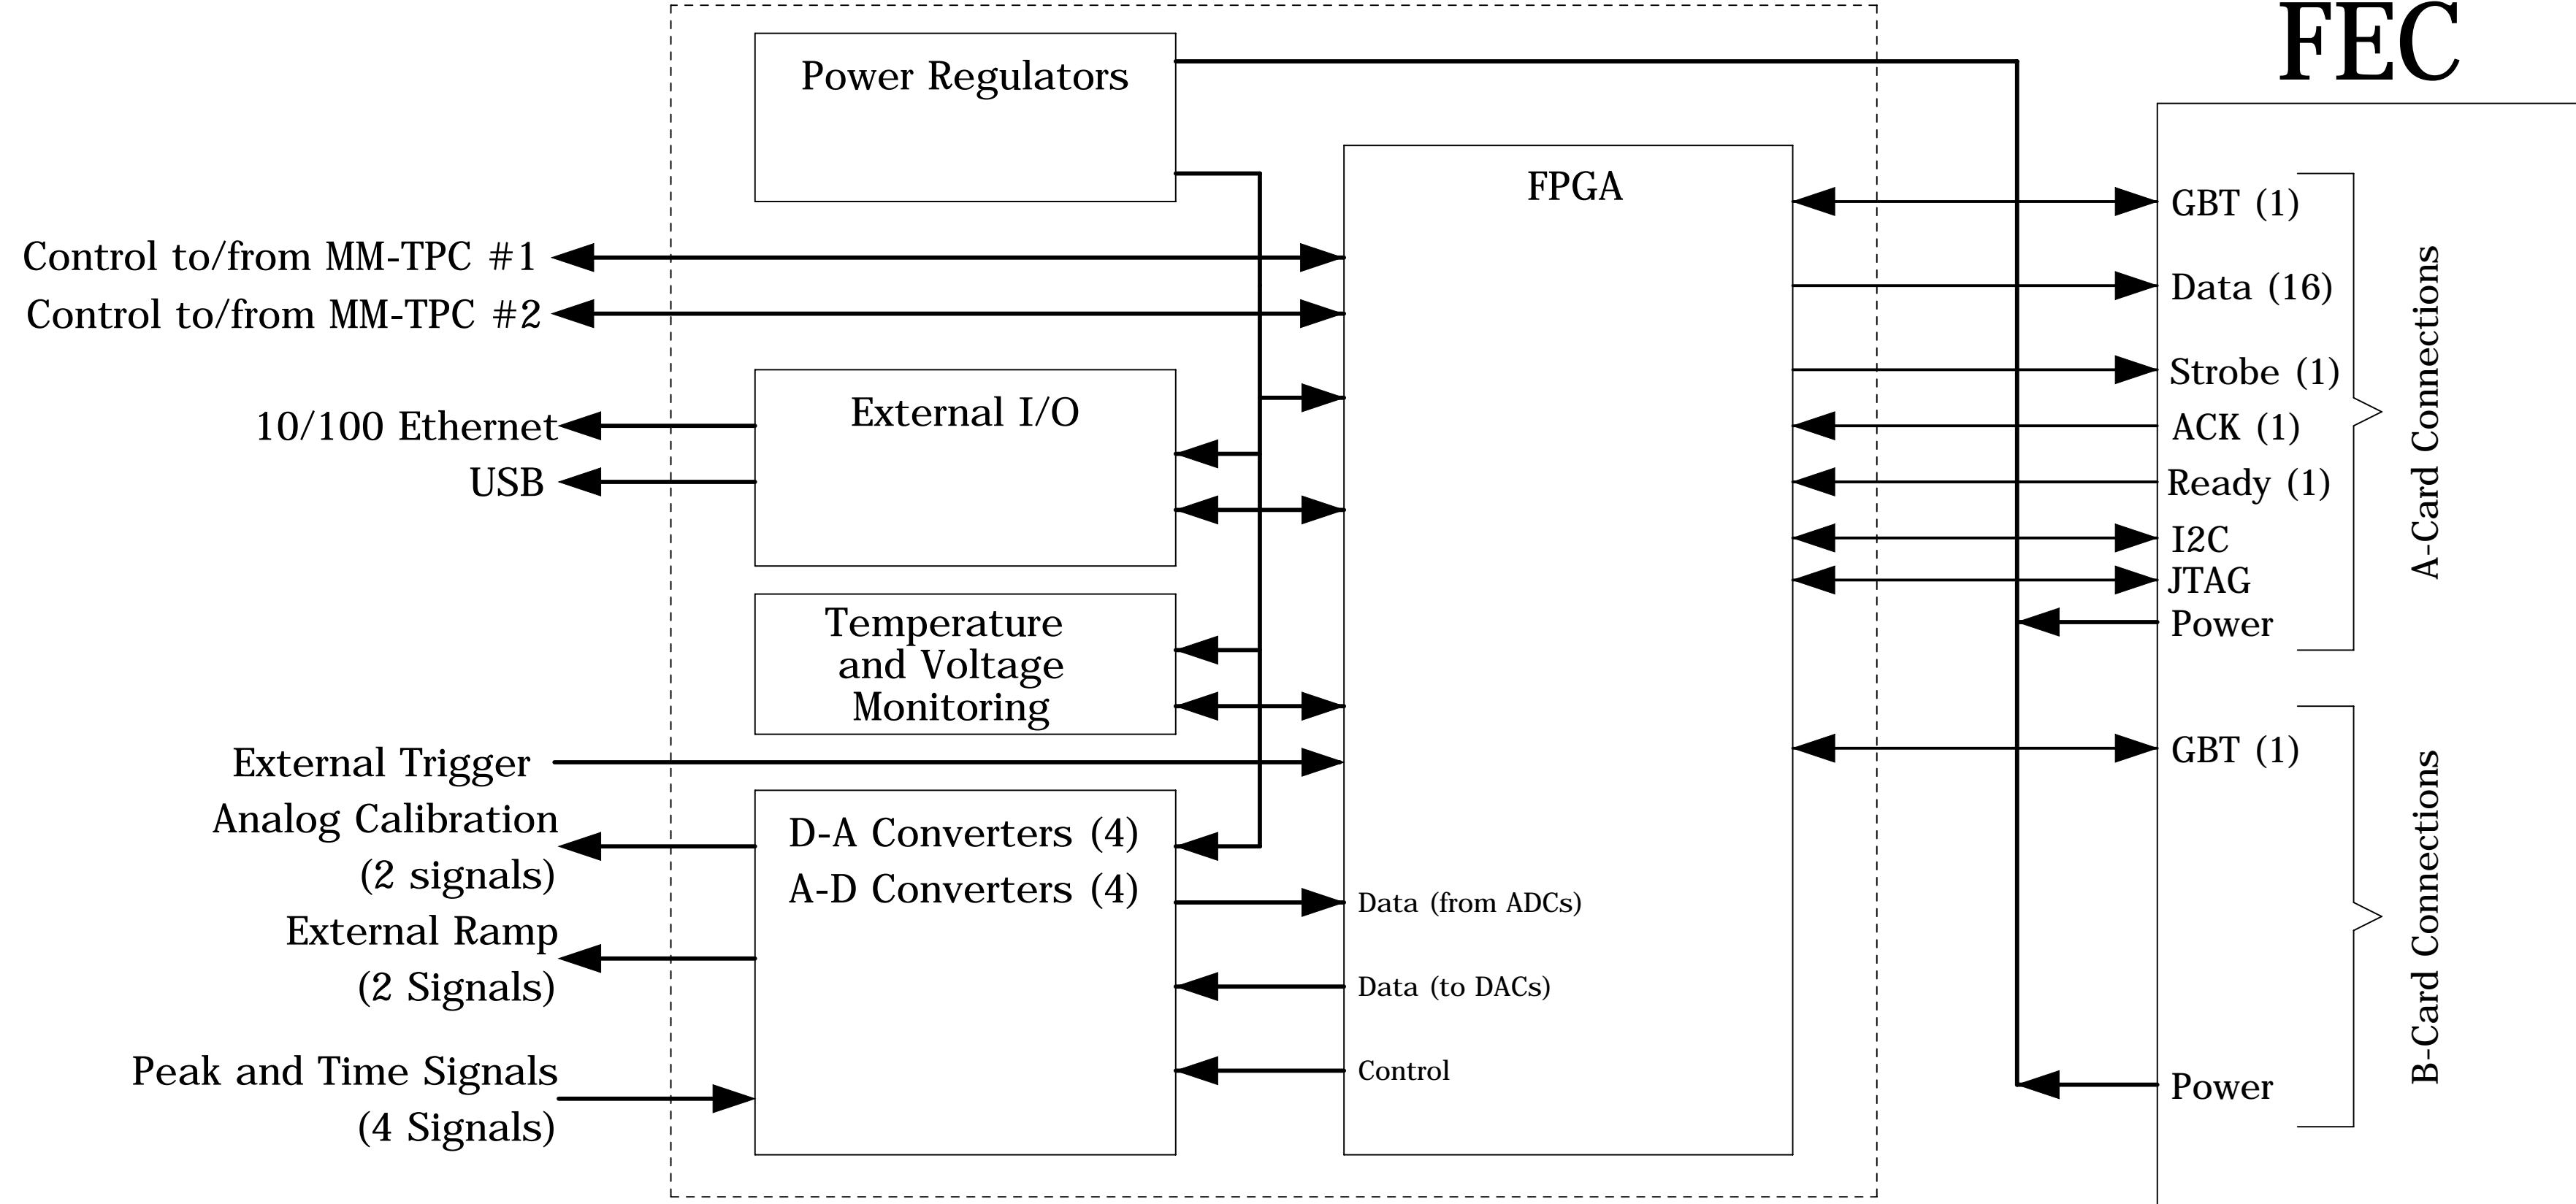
FEC

Power Regulators

FPGA

Control to/from MM-TPC #1
Control to/from MM-TPC #2

External I/O

10/100 Ethernet
USB

Temperature and Voltage Monitoring

External Trigger
Analog Calibration (2 signals)
External Ramp (2 Signals)
Peak and Time Signals (4 Signals)

D-A Converters (4)
A-D Converters (4)

Data (from ADCs)
Data (to DACs)
Control

GBT (1)
Data (16)
Strobe (1)
ACK (1)
Ready (1)
I2C
JTAG
Power

A-Card Connections

GBT (1)
Power

B-Card Connections